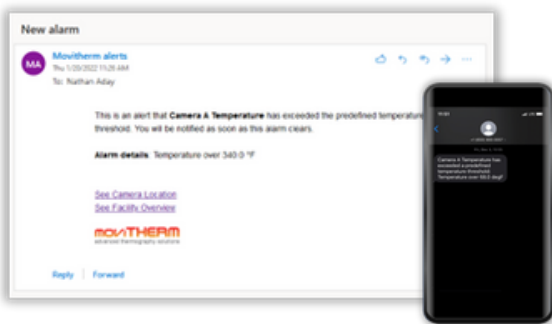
New alarm

MA

Movitherm alerts

Thu 1/20/2022 11:26 AM

To: Nathan Aday

This is an alert that **Camera A Temperature** has exceeded the predefined temperature threshold. You will be notified as soon as this alarm clears.

**Alarm details**: Temperature over 340.0 °F

See Camera Location

See Facility Overview

moviTHERM

advanced thermography solutions

Reply | Forward

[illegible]

Camera A Temperature has exceeded a predefined temperature threshold. Temperature over 68.0 degF